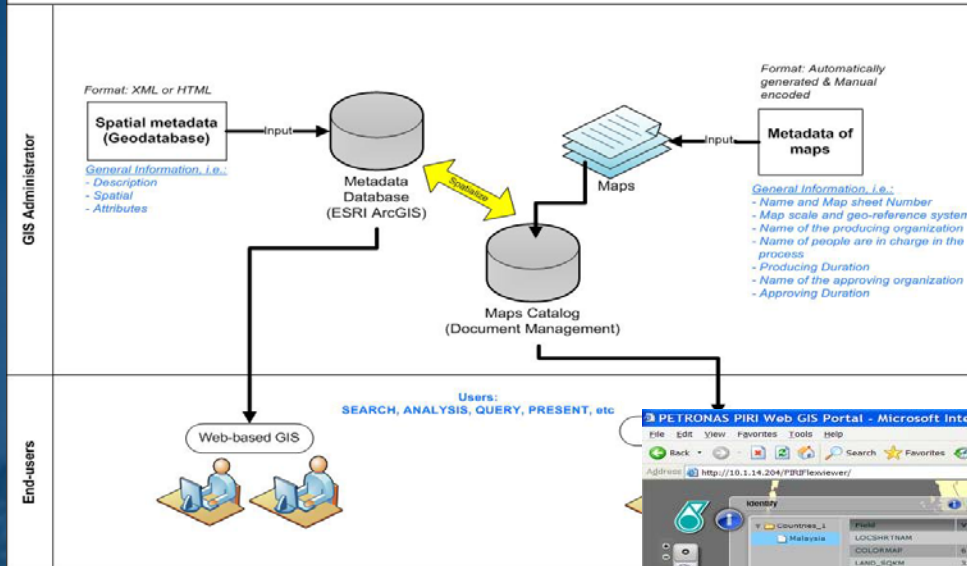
GIS Administrator

Format: XML or HTML

Spatial metadata (Geodatabase)

Input

General Information, i.e.:
- Description
- Spatial
- Attributes

Metadata Database (ESRI ArcGIS)

Spatialize

Maps

Maps Catalog (Document Management)

Format: Automatically generated & Manual encoded

Input

Metadata of maps

General Information, i.e.:
- Name and Map sheet Number
- Map scale and geo-reference system
- Name of the producing organization
- Name of people are in charge in the process
- Producing Duration
- Name of the approving organization
- Approving Duration

End-users

Users:
SEARCH, ANALYSIS, QUERY, PRESENT, etc

Web-based GIS

PETRONAS PIRI Web GIS Portal - Microsoft Inte

File Edit View Favorites Tools Help

Back Search Favorites

Address http://10.1.14.204/PIRIFlexviewer/

Identify

Countries_1

Malaysia

Field

LOCSHRTNAM

COLORMAP

LAND_SQKM